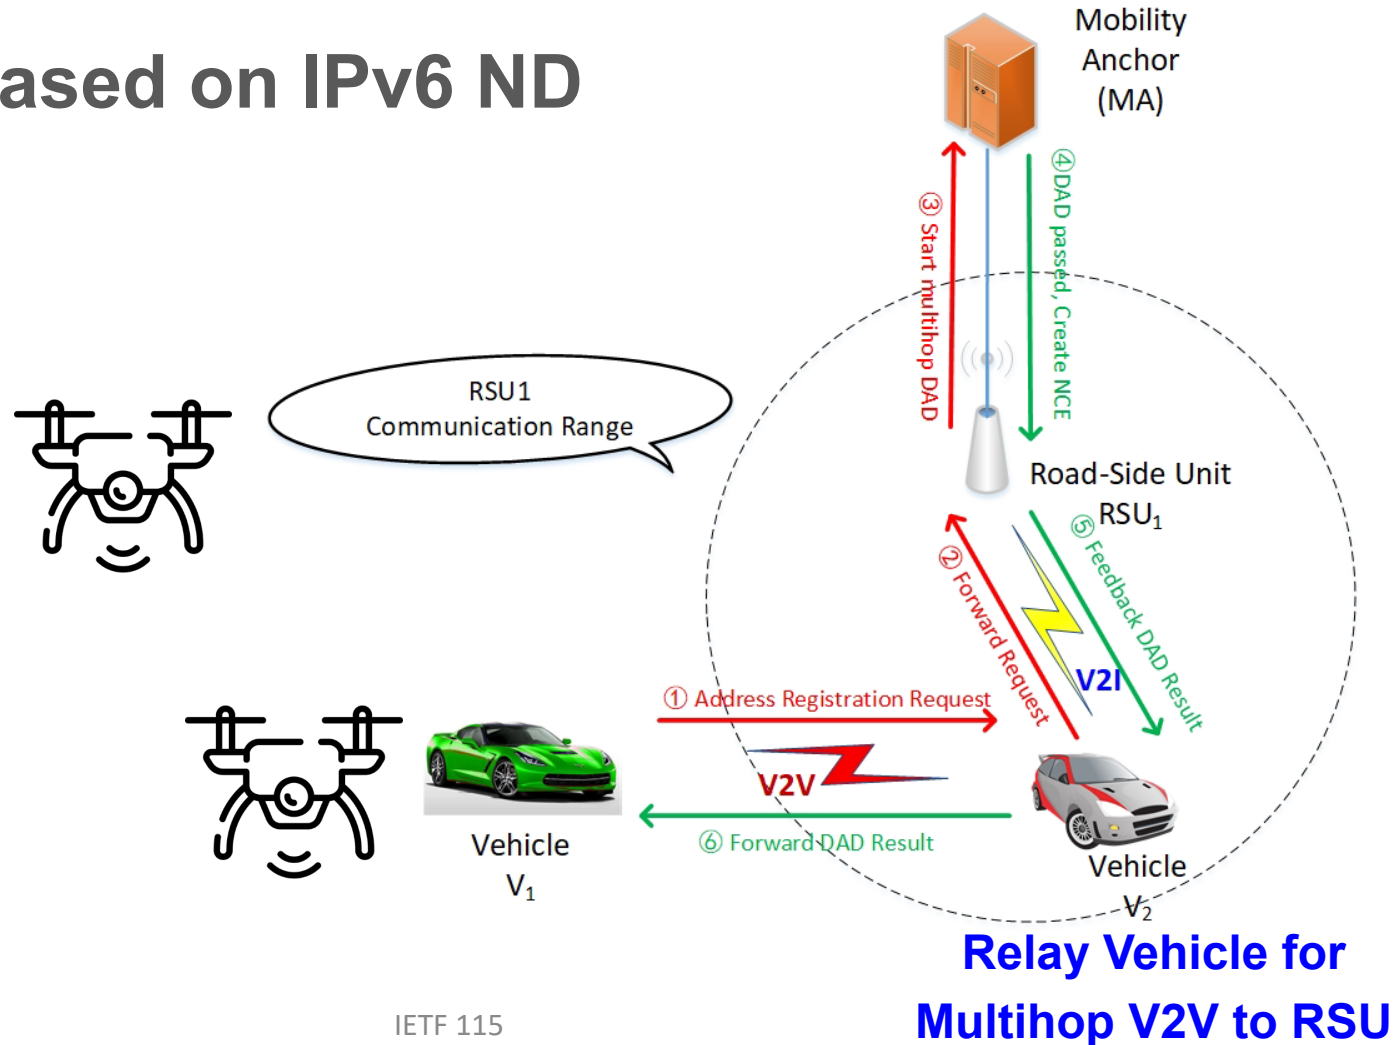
ased on IPv6 ND

Mobility Anchor (MA)

③ Start multihop DAD

④DAD passed, Create NCE

RSU1 Communication Range

Road-Side Unit $RSU_1$

② Forward Request

⑤ Feedback DAD Result

V2I

① Address Registration Request

V2V

⑥ Forward DAD Result

Vehicle $V_1$

Vehicle $V_2$

Relay Vehicle for Multihop V2V to RSU

IETF 115